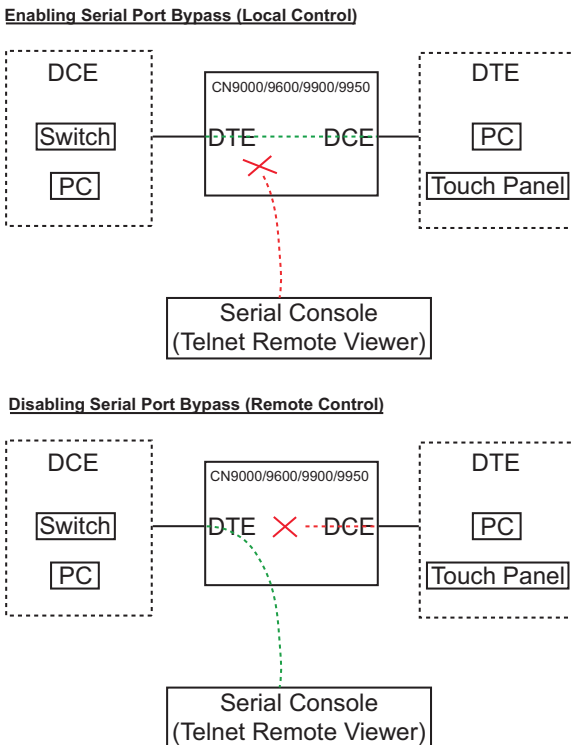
Enabling Serial Port Bypass (Local Control)

DCE

Switch

PC

CN9000/9600/9900/9950

DTE

DCE

DTE

PC

Touch Panel

Serial Console
(Telnet Remote Viewer)

Disabling Serial Port Bypass (Remote Control)

DCE

Switch

PC

CN9000/9600/9900/9950

DTE

DCE

DTE

PC

Touch Panel

Serial Console
(Telnet Remote Viewer)